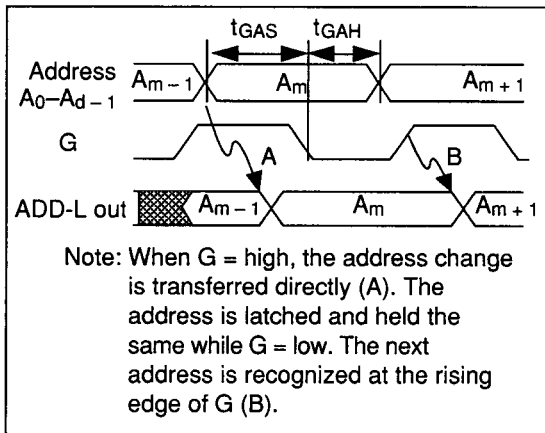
$t_{GAS}$ $t_{GAH}$

Address $A_0$–$A_{d-1}$ $A_{m-1}$ $A_m$ $A_{m+1}$

G

A B

ADD-L out $A_{m-1}$ $A_m$ $A_{m+1}$

Note: When G = high, the address change is transferred directly (A). The address is latched and held the same while G = low. The next address is recognized at the rising edge of G (B).